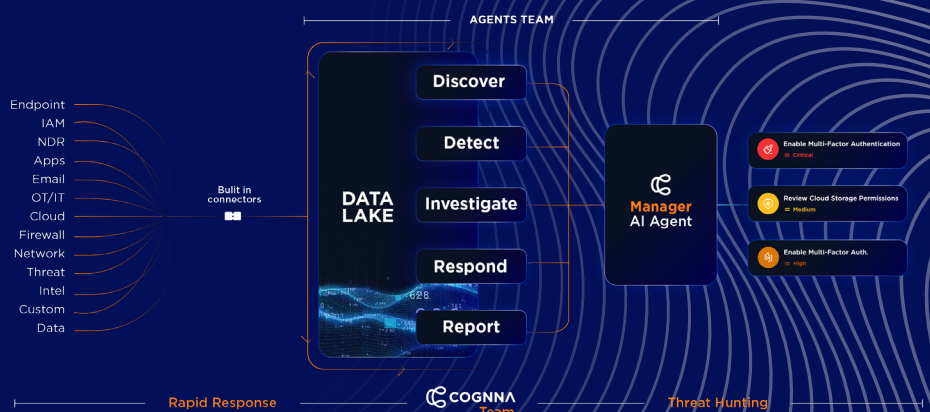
AGENTS TEAM

Endpoint
IAM
NDR
Apps
Email
OT/IT
Cloud
Firewall
Network
Threat
Intel
Custom
Data

Bulit in connectors

DATA LAKE

628

Discover
Detect
Investigate
Respond
Report

Manager
AI Agent

Enable Multi-Factor Authentication
Critical

Review Cloud Storage Permissions
Medium

Enable Multi-Factor Auth.
High

Rapid Response
COGNNA
Team
Threat Hunting